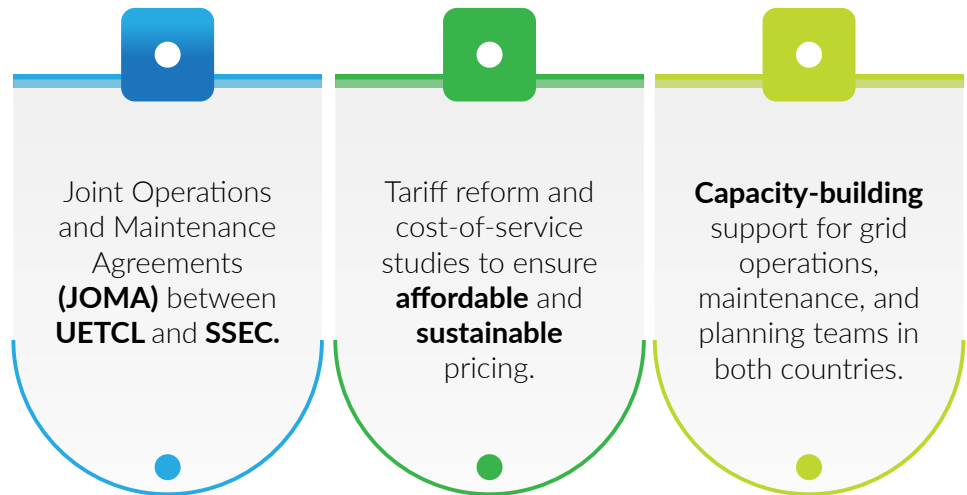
Joint Operations and Maintenance Agreements (JOMA) between UETCL and SSEC.

Tariff reform and cost-of-service studies to ensure affordable and sustainable pricing.

Capacity-building support for grid operations, maintenance, and planning teams in both countries.